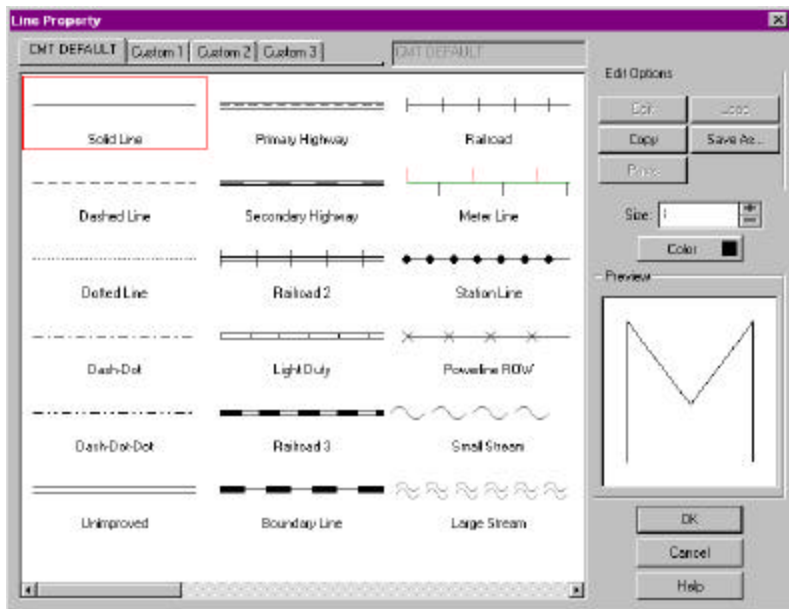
Line Property

CMT DEFAULT | Custom 1 | Custom 2 | Custom 3

CMT DEFAULT

Solid Line
Primary Highway
Railroad
Dashed Line
Secondary Highway
Meter Line
Dotted Line
Railroad 2
Station Line
Dash-Dot
Light Duty
Powerline ROW
Dash-Dot-Dot
Railroad 3
Small Stream
Unimproved
Boundary Line
Large Stream

Edit Options
Edit
Load
Copy
Save As...
Paste
Size: 1
Color
Preview
OK
Cancel
Help